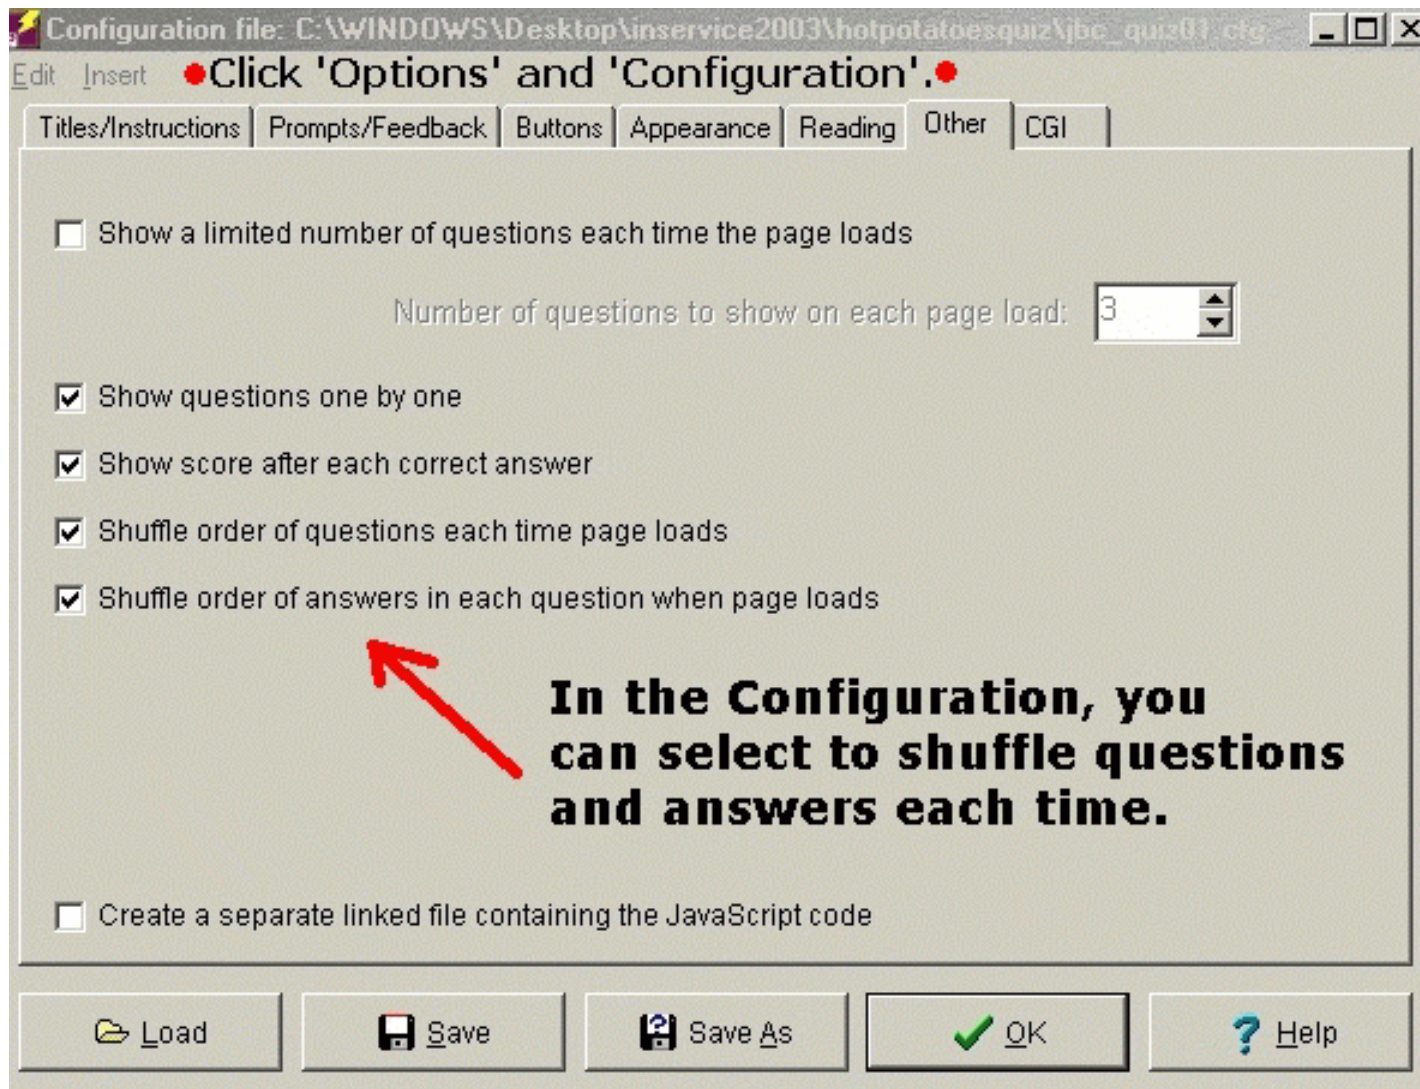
Configuration file: C:\WINDOWS\Desktop\inservice2003\hotpotatoesquiz\jbc_quiz01.cfg

Edit Insert ●Click 'Options' and 'Configuration'.●

Titles/Instructions | Prompts/Feedback | Buttons | Appearance | Reading | Other | CGI

Show a limited number of questions each time the page loads

Number of questions to show on each page load: 3

Show questions one by one

Show score after each correct answer

Shuffle order of questions each time page loads

Shuffle order of answers in each question when page loads

In the Configuration, you can select to shuffle questions and answers each time.

Create a separate linked file containing the JavaScript code

Load Save Save As OK Help